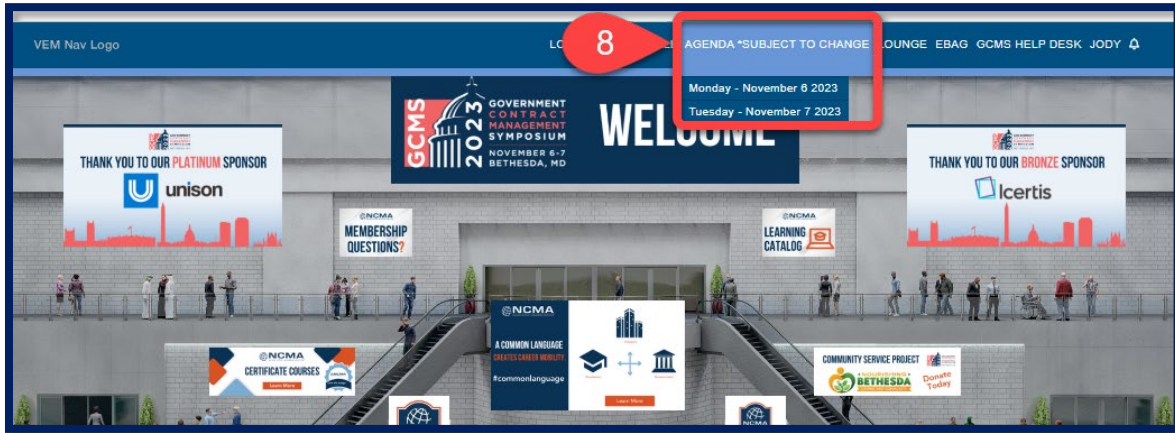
VEM Nav Logo

LO

8

AGENDA *SUBJECT TO CHANGE

Monday - November 6 2023

Tuesday - November 7 2023

LOUNGE EBAG GCMS HELP DESK JODY

GCMS 2023 GOVERNMENT CONTRACT MANAGEMENT SYMPOSIUM NOVEMBER 6-7 BETHESDA, MD

WELCOME

THANK YOU TO OUR PLATINUM SPONSOR

unison

THANK YOU TO OUR BRONZE SPONSOR

Icertis

NCMA MEMBERSHIP QUESTIONS?

NCMA LEARNING CATALOG

NCMA

A COMMON LANGUAGE CREATES CAREER MOBILITY

#commonlanguage

Learn More

NCMA CERTIFICATE COURSES

Learn More

COMMUNITY SERVICE PROJECT

BETHESDA

Donate Today

NCMA